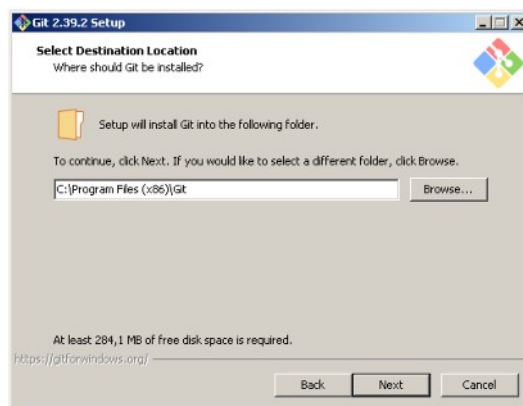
Git 2.39.2 Setup

Select Destination Location
Where should Git be installed?

Setup will install Git into the following folder.

To continue, click Next. If you would like to select a different folder, click Browse.

C:\Program Files (x86)\Git

Browse...

At least 284,1 MB of free disk space is required.

https://gitforwindows.org/

Back

Next

Cancel